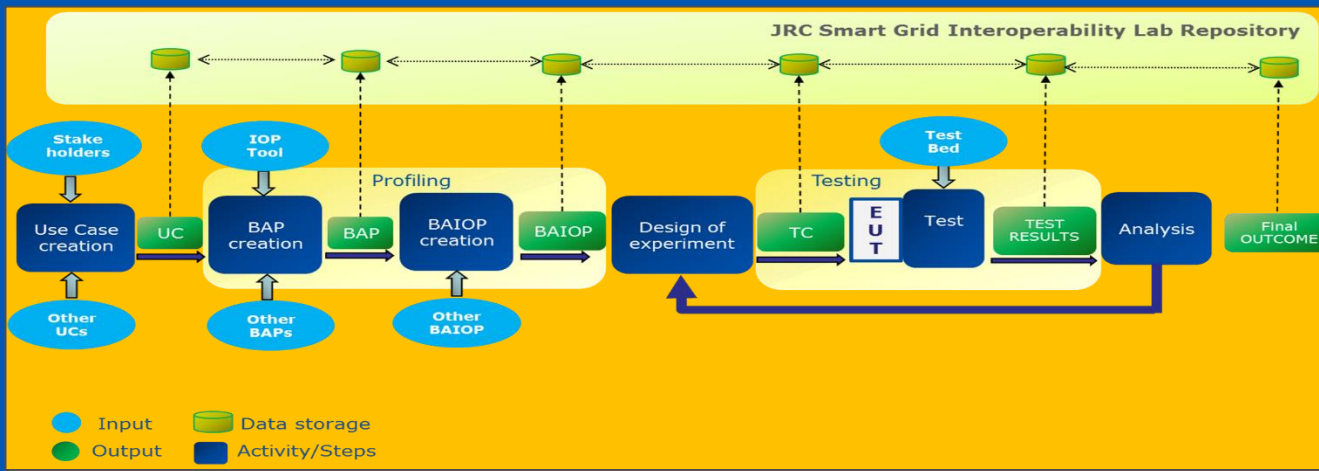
JRC Smart Grid Interoperability Lab Repository

Stake holders

Use Case creation

Other UCs

UC

IOP Tool

Profiling

BAP creation

Other BAPs

BAP

BAIOP creation

Other BAIOP

BAIOP

Design of experiment

Testing

TC

E U T

Test Bed

Test

TEST RESULTS

Analysis

Final OUTCOME

Input
Data storage
Output
Activity/Steps